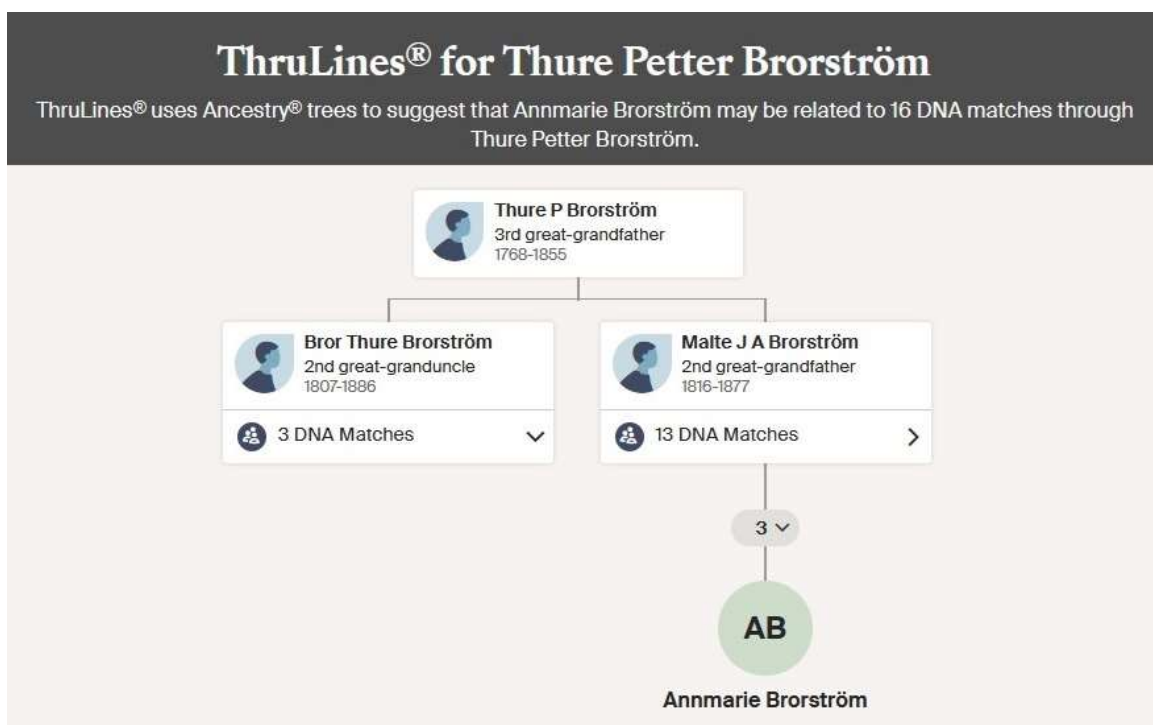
ThruLines® for Thure Petter Brorström

ThruLines® uses Ancestry® trees to suggest that Annmarie Brorström may be related to 16 DNA matches through Thure Petter Brorström.

Thure P Brorström
3rd great-grandfather
1768-1855

Bror Thure Brorström
2nd great-granduncle
1807-1886

3 DNA Matches

Malte J A Brorström
2nd great-grandfather
1816-1877

13 DNA Matches

3

AB

Annmarie Brorström